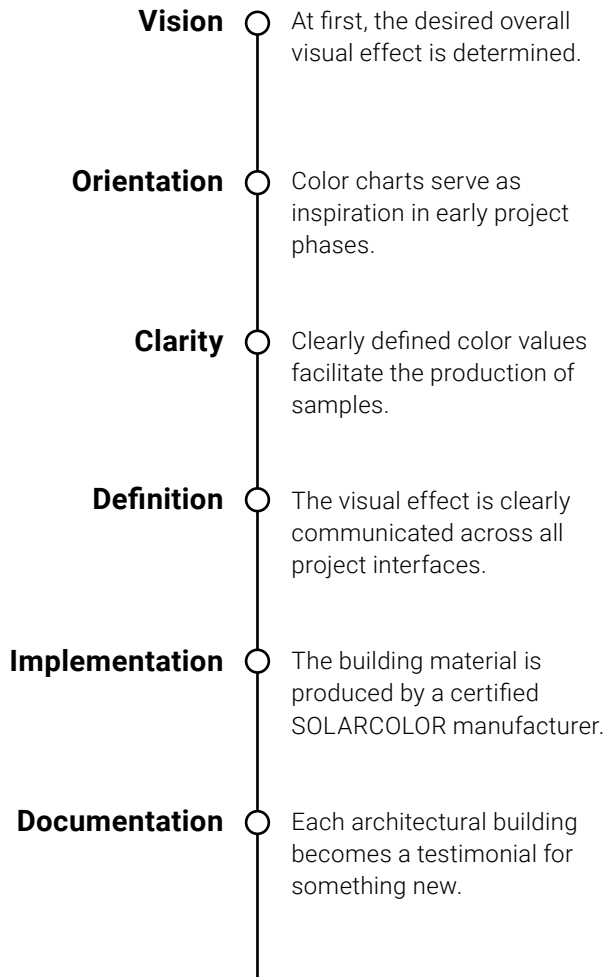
**Vision**
At first, the desired overall visual effect is determined.

**Orientation**
Color charts serve as inspiration in early project phases.

**Clarity**
Clearly defined color values facilitate the production of samples.

**Definition**
The visual effect is clearly communicated across all project interfaces.

**Implementation**
The building material is produced by a certified SOLARCOLOR manufacturer.

**Documentation**
Each architectural building becomes a testimonial for something new.